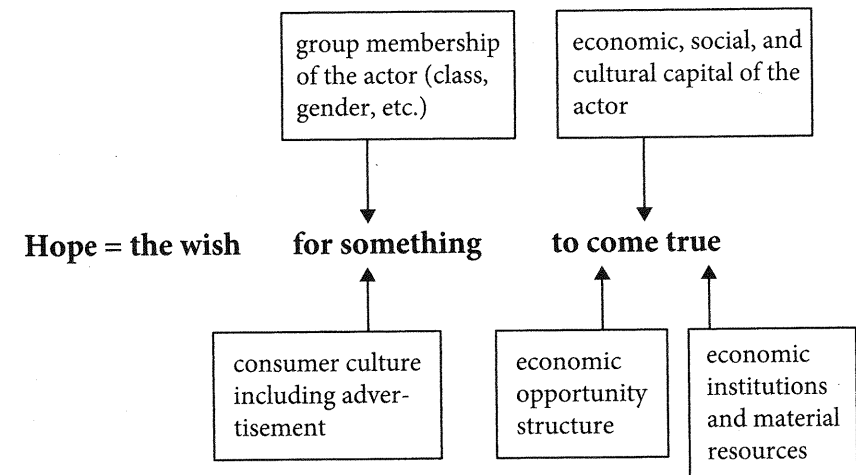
group membership of the actor (class, gender, etc.)

economic, social, and cultural capital of the actor

Hope = the wish for something to come true

consumer culture including advertisement

economic opportunity structure

economic institutions and material resources